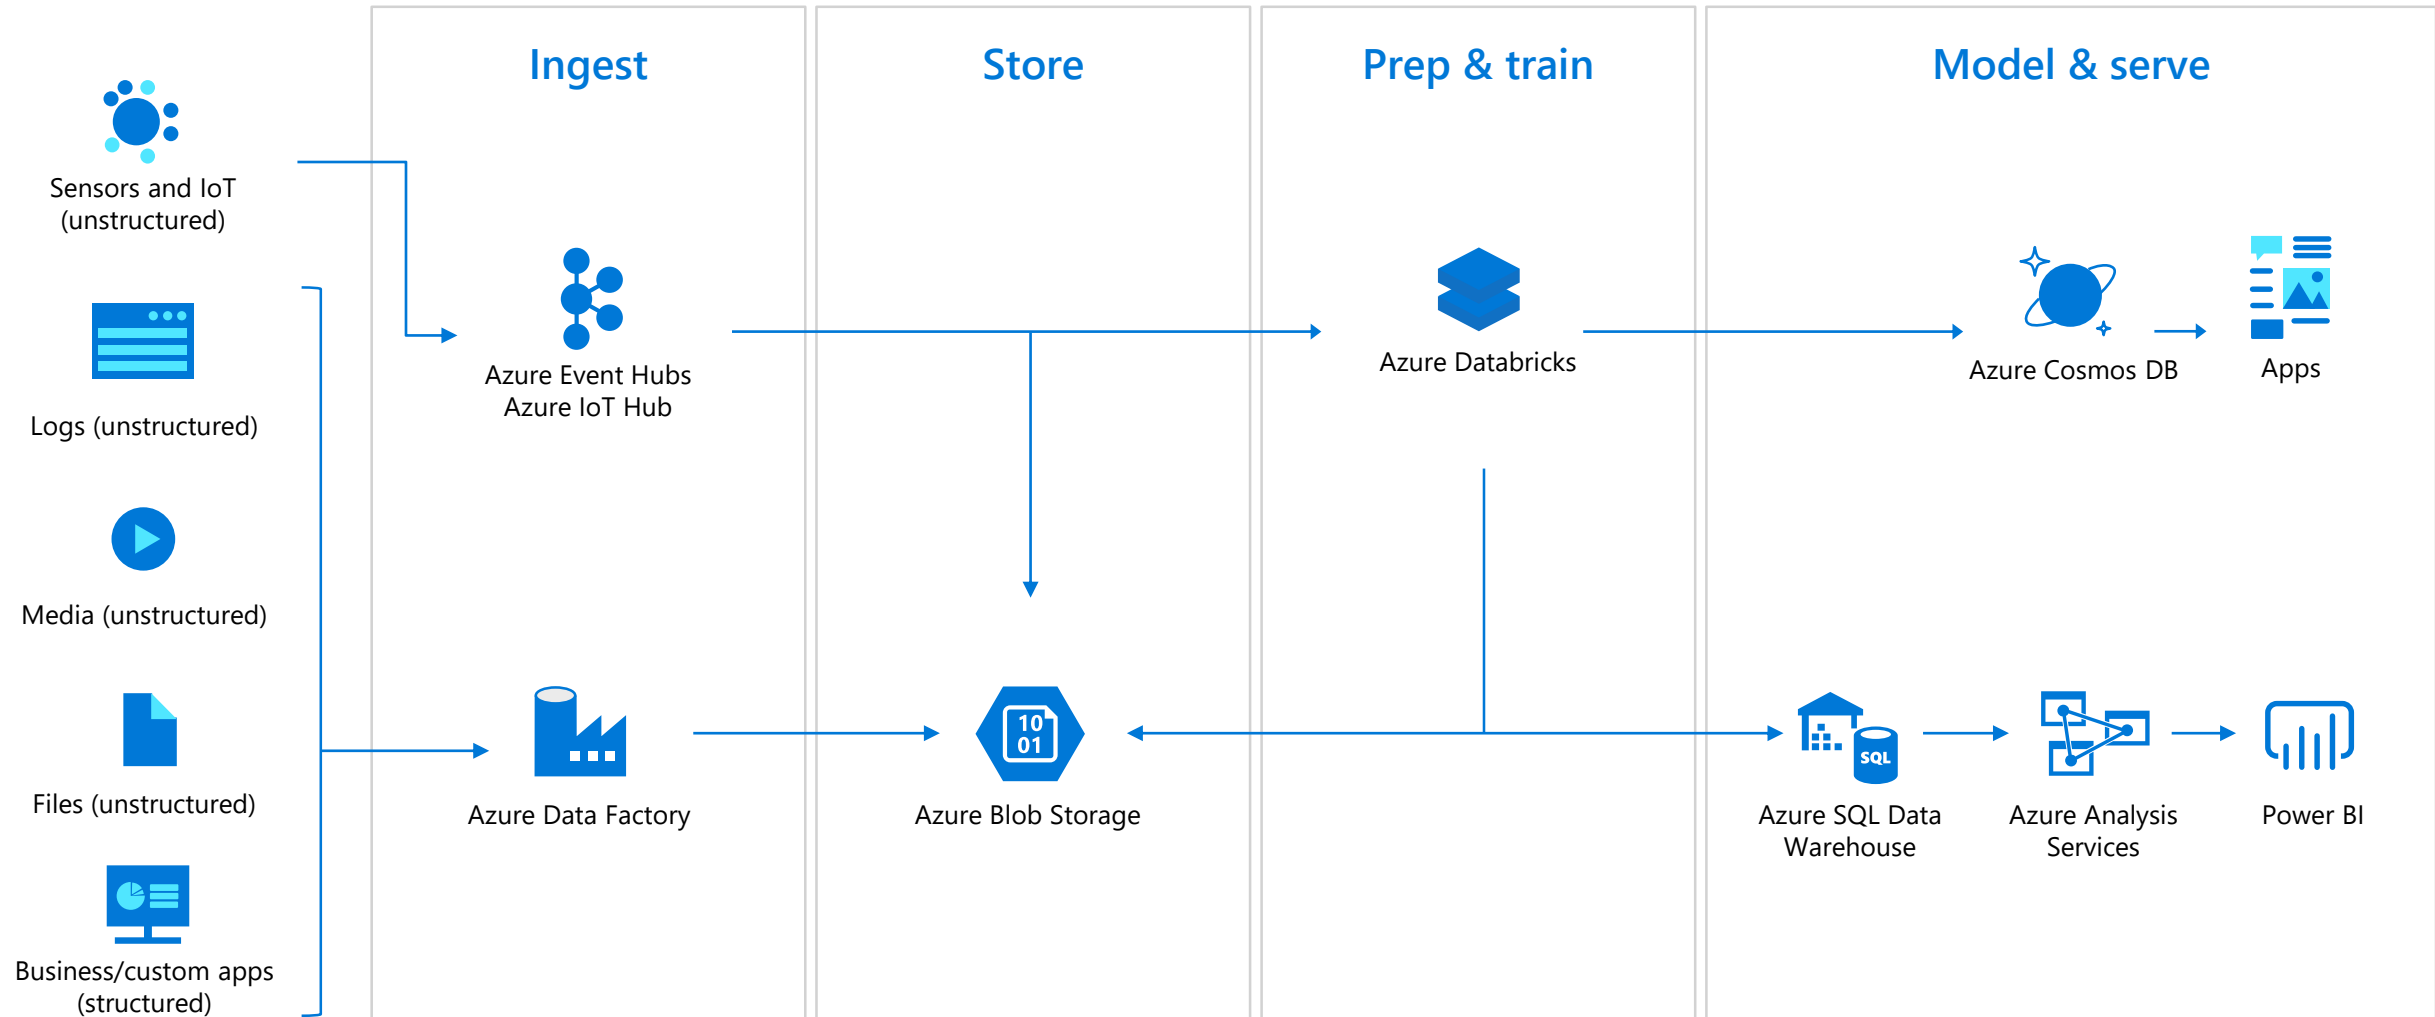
Ingest

Store

Prep & train

Model & serve

Sensors and IoT (unstructured)

Logs (unstructured)

Media (unstructured)

Files (unstructured)

Business/custom apps (structured)

Azure Event Hubs
Azure IoT Hub

Azure Databricks

Azure Cosmos DB

Apps

Azure Data Factory

10
01

Azure Blob Storage

SQL

Azure SQL Data Warehouse

Azure Analysis Services

Power BI